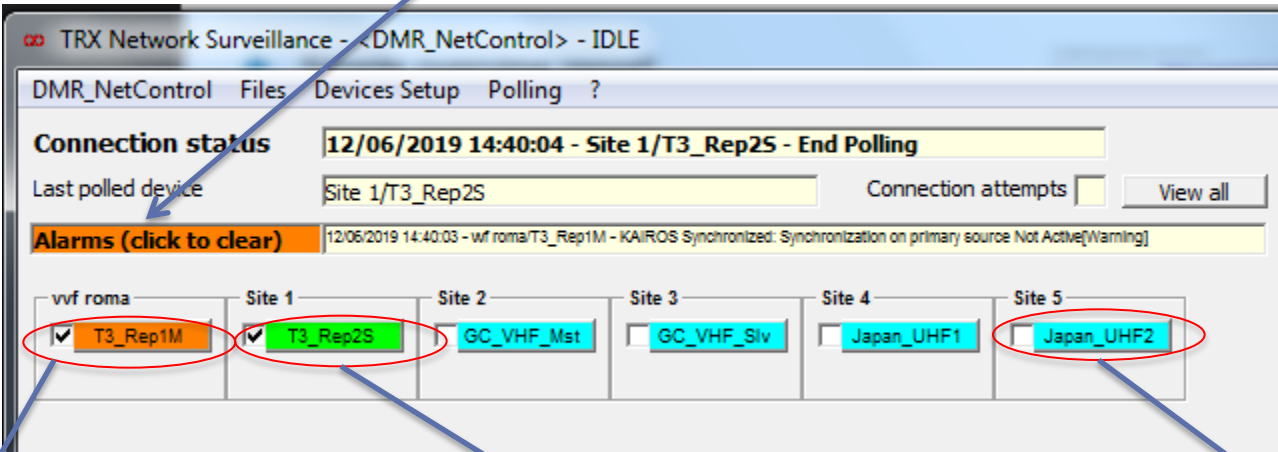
TRX Network Surveillance - <DMR_NetControl> - IDLE

DMR_NetControl Files Devices Setup Polling ?

Connection status 12/06/2019 14:40:04 - Site 1/T3_Rep2S - End Polling

Last polled device Site 1/T3_Rep2S

Connection attempts

View all

Alarms (click to clear) 12/06/2019 14:40:03 - wf roma/T3_Rep1M - KAIROS Synchronized: Synchronization on primary source Not Active[Warning]

vvf roma
T3_Rep1M

Site 1
T3_Rep2S

Site 2
GC_VHF_Mst

Site 3
GC_VHF_Slv

Site 4
Japan_UHF1

Site 5
Japan_UHF2